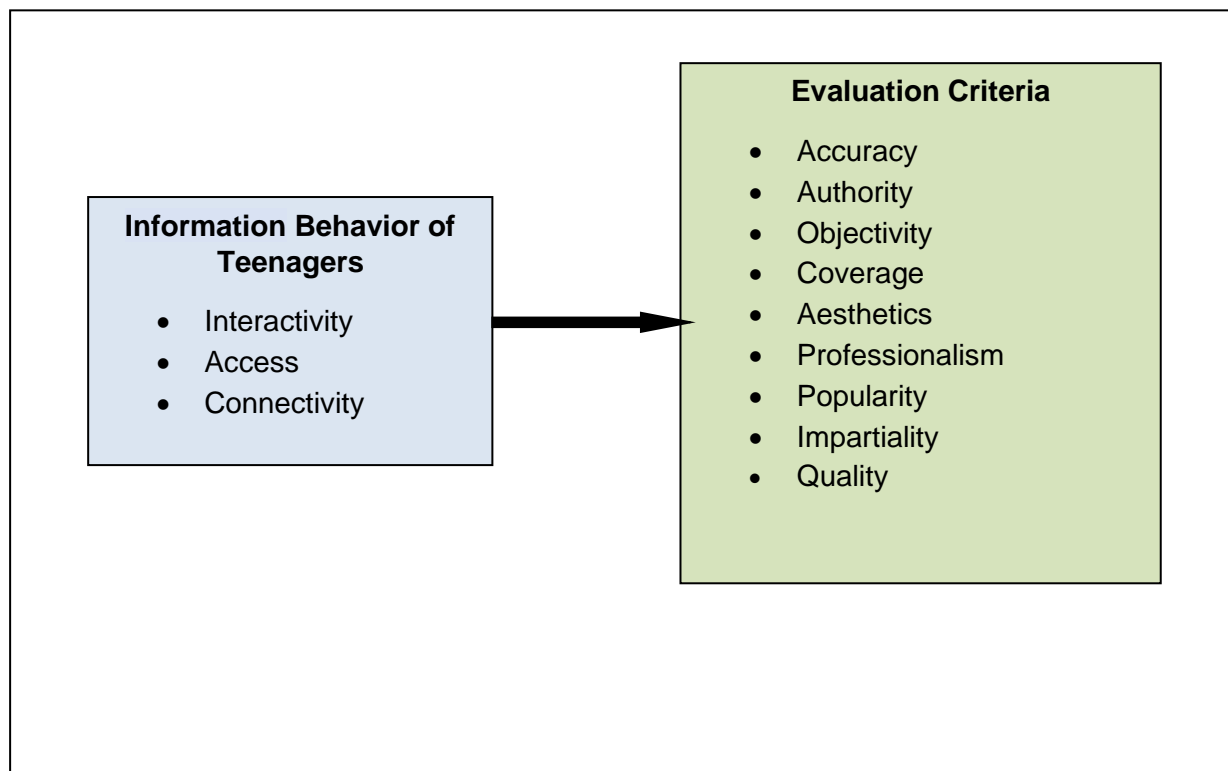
**Information Behavior of Teenagers**

- Interactivity
- Access
- Connectivity

**Evaluation Criteria**

- Accuracy
- Authority
- Objectivity
- Coverage
- Aesthetics
- Professionalism
- Popularity
- Impartiality
- Quality